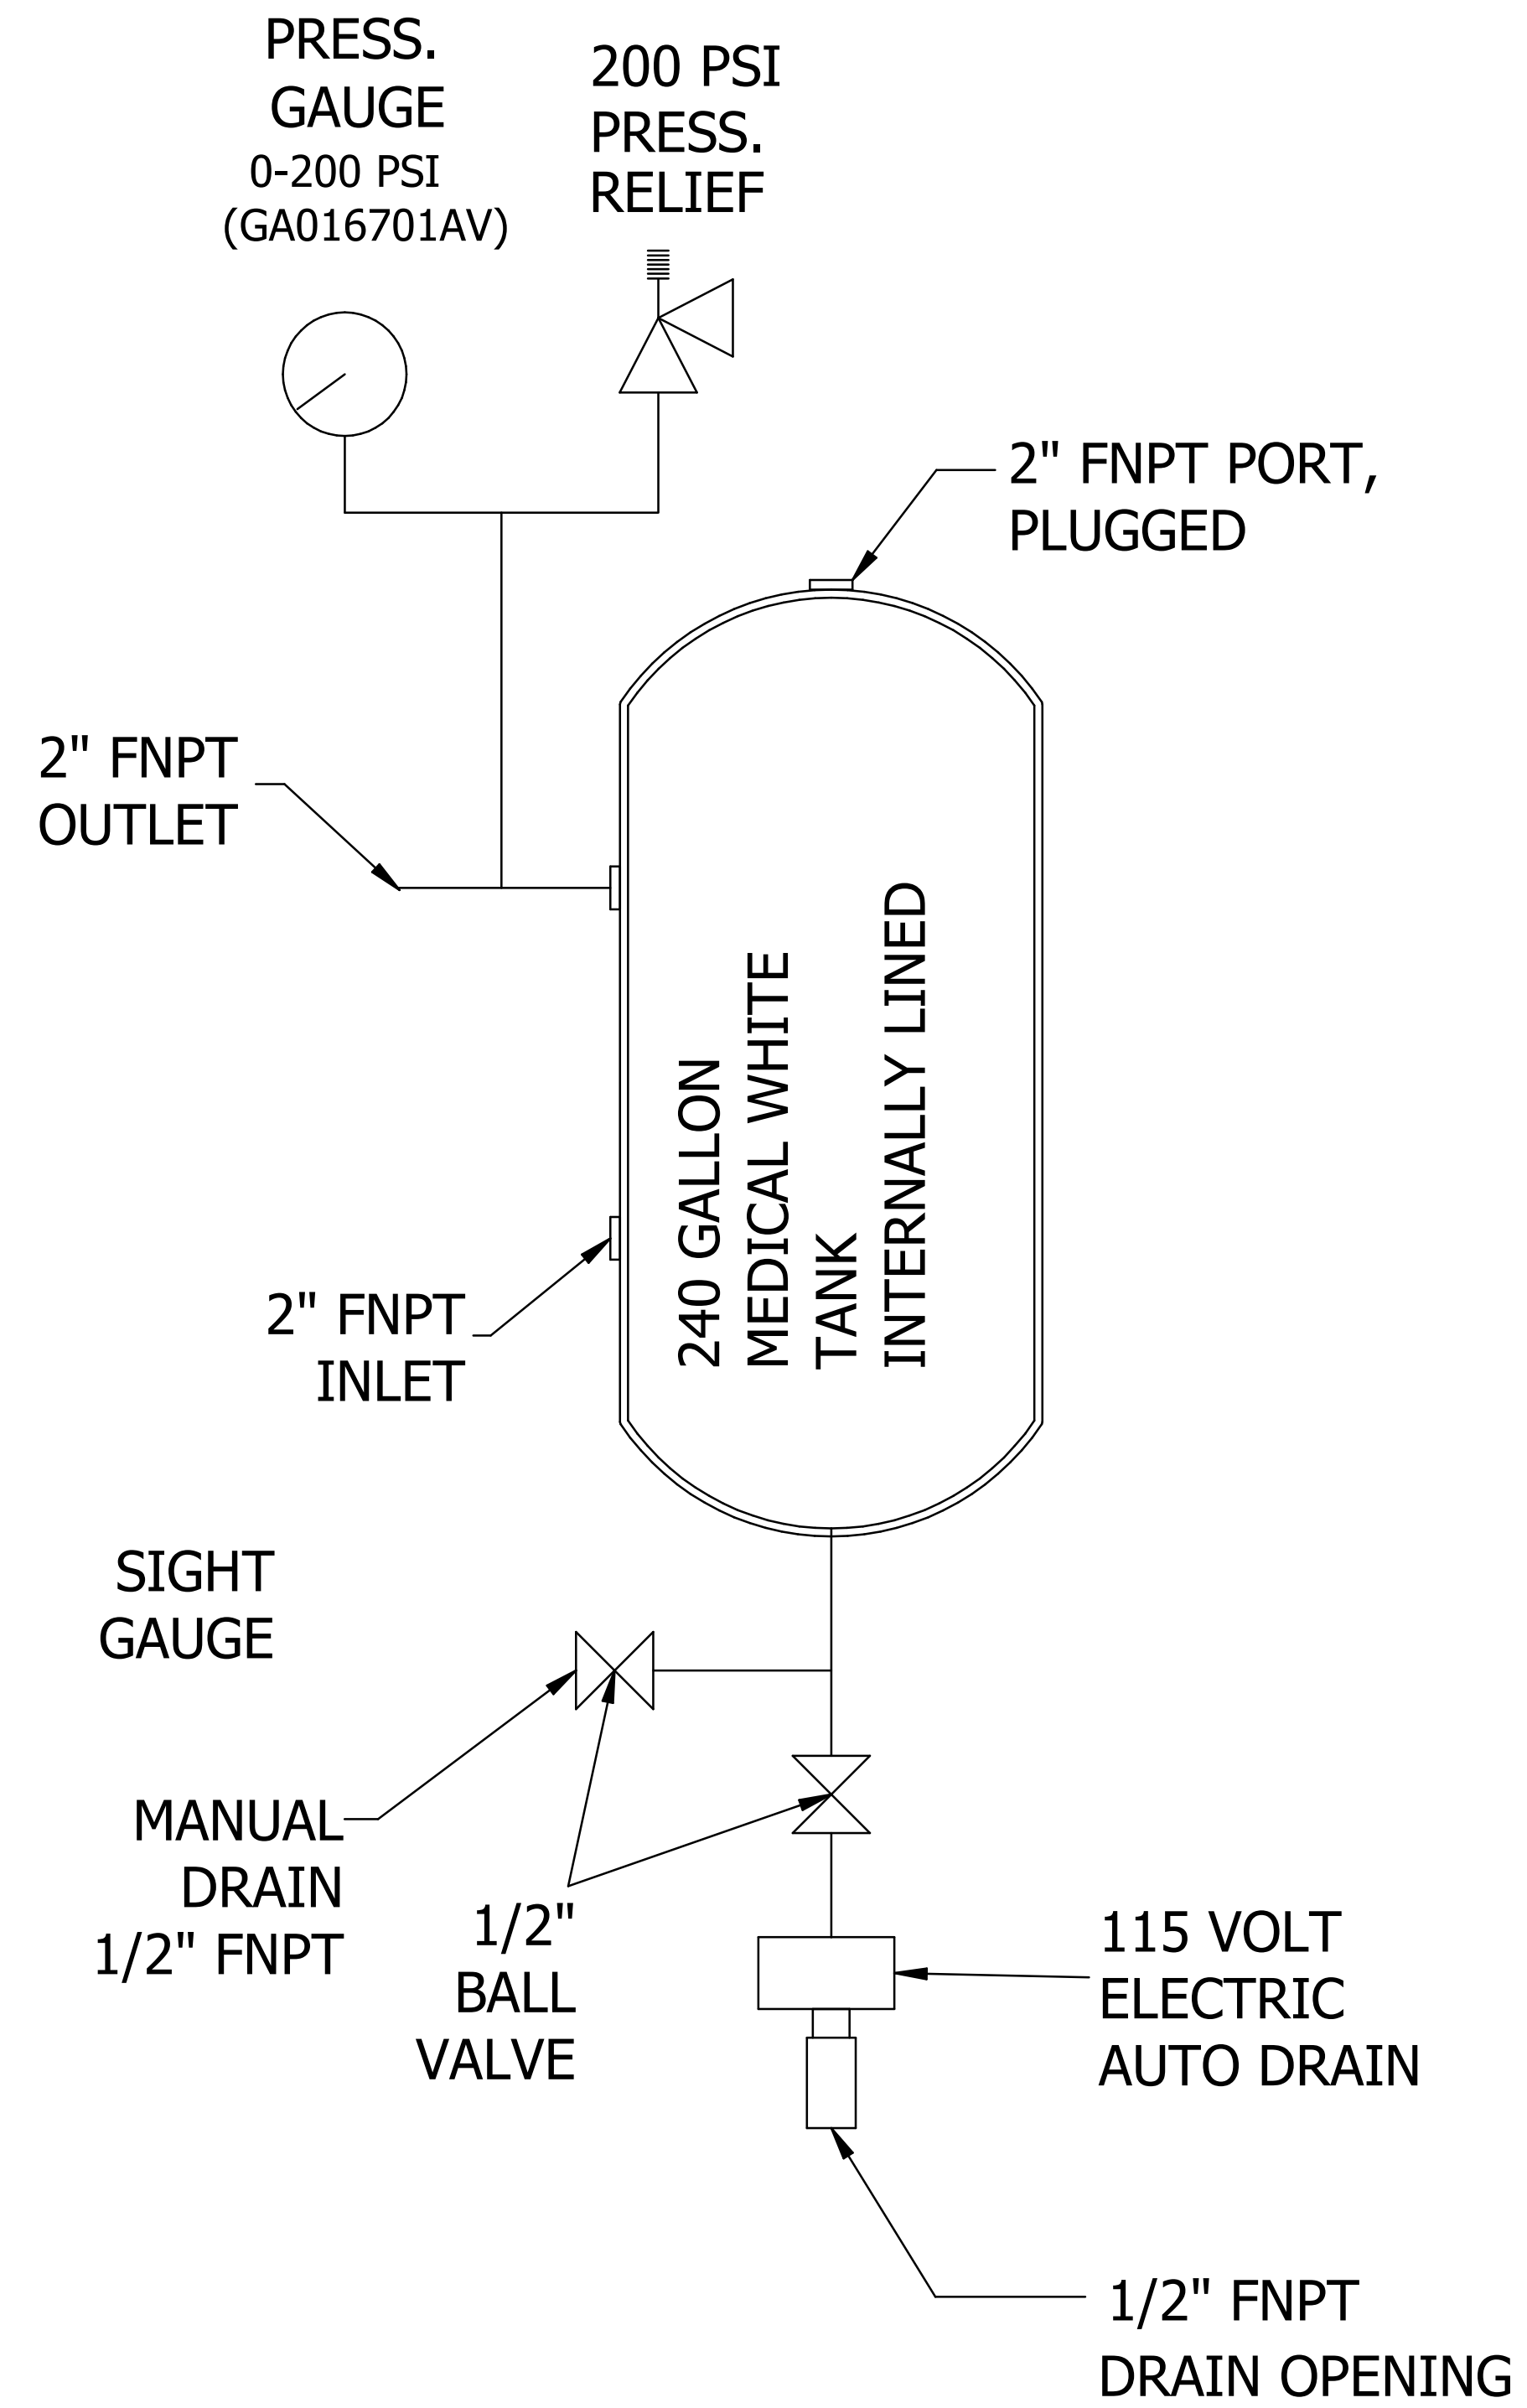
PRESS.
GAUGE
0-200 PSI
(GA016701AV)

200 PSI
PRESS.
RELIEF

2" FNPT PORT,
PLUGGED

2" FNPT
OUTLET

240 GALLON
MEDICAL WHITE
TANK
INTERNALLY LINED

2" FNPT
INLET

SIGHT
GAUGE

MANUAL
DRAIN
1/2" FNPT

1/2"
BALL
VALVE

115 VOLT
ELECTRIC
AUTO DRAIN

1/2" FNPT
DRAIN OPENING